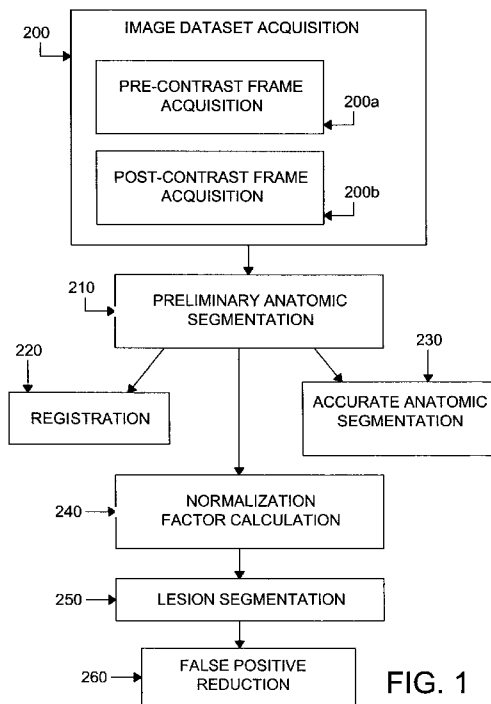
200

IMAGE DATASET ACQUISITION

PRE-CONTRAST FRAME ACQUISITION

200a

POST-CONTRAST FRAME ACQUISITION

200b

210

PRELIMINARY ANATOMIC SEGMENTATION

220

230

REGISTRATION

ACCURATE ANATOMIC SEGMENTATION

240

NORMALIZATION FACTOR CALCULATION

250

LESION SEGMENTATION

260

FALSE POSITIVE REDUCTION

FIG. 1